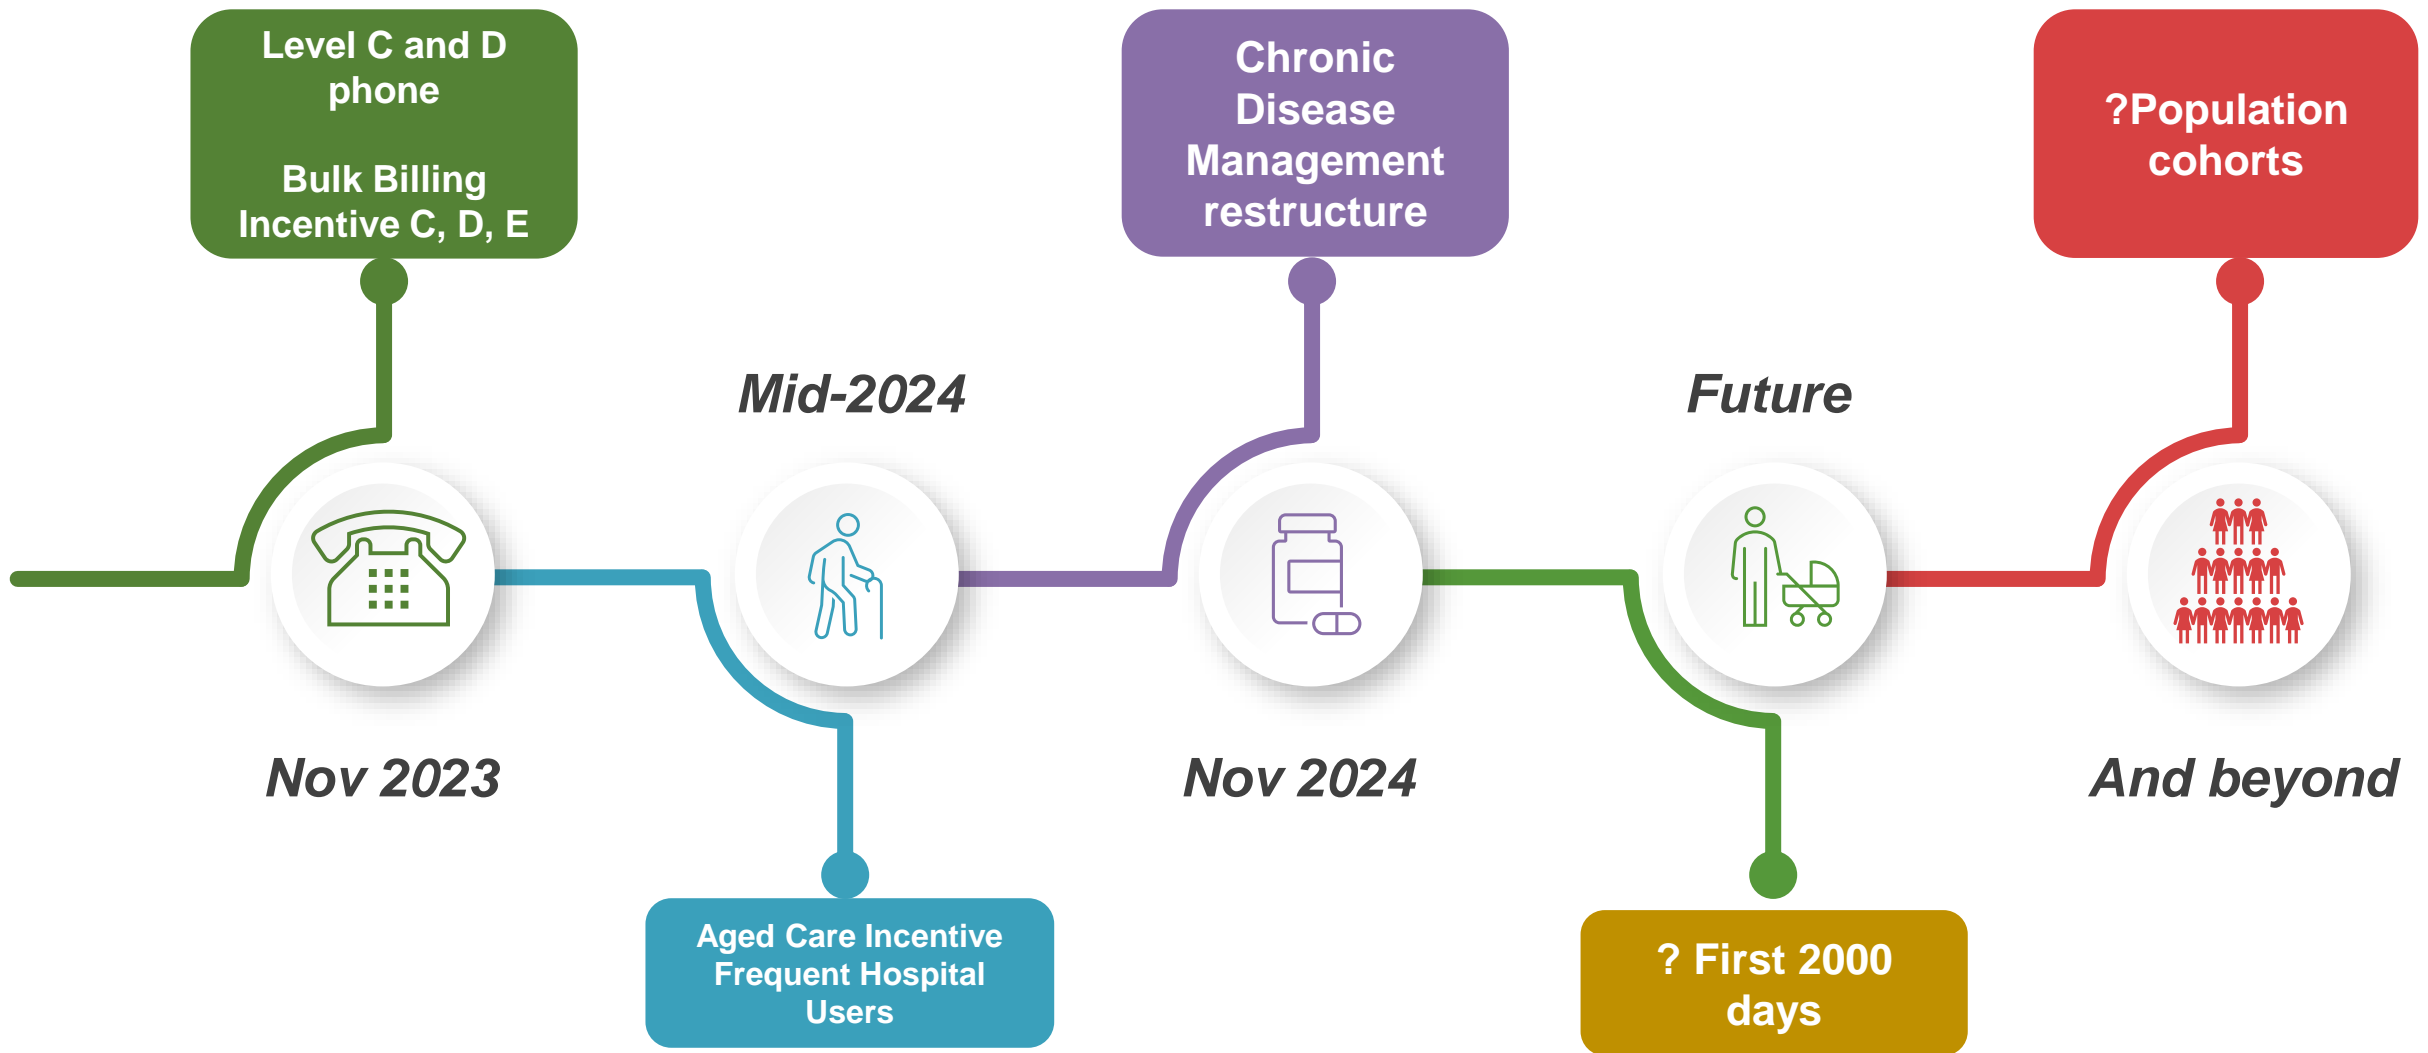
Level C and D phone

Bulk Billing Incentive C, D, E

Nov 2023

Mid-2024

Aged Care Incentive Frequent Hospital Users

Chronic Disease Management restructure

Nov 2024

Future

? First 2000 days

?Population cohorts

And beyond